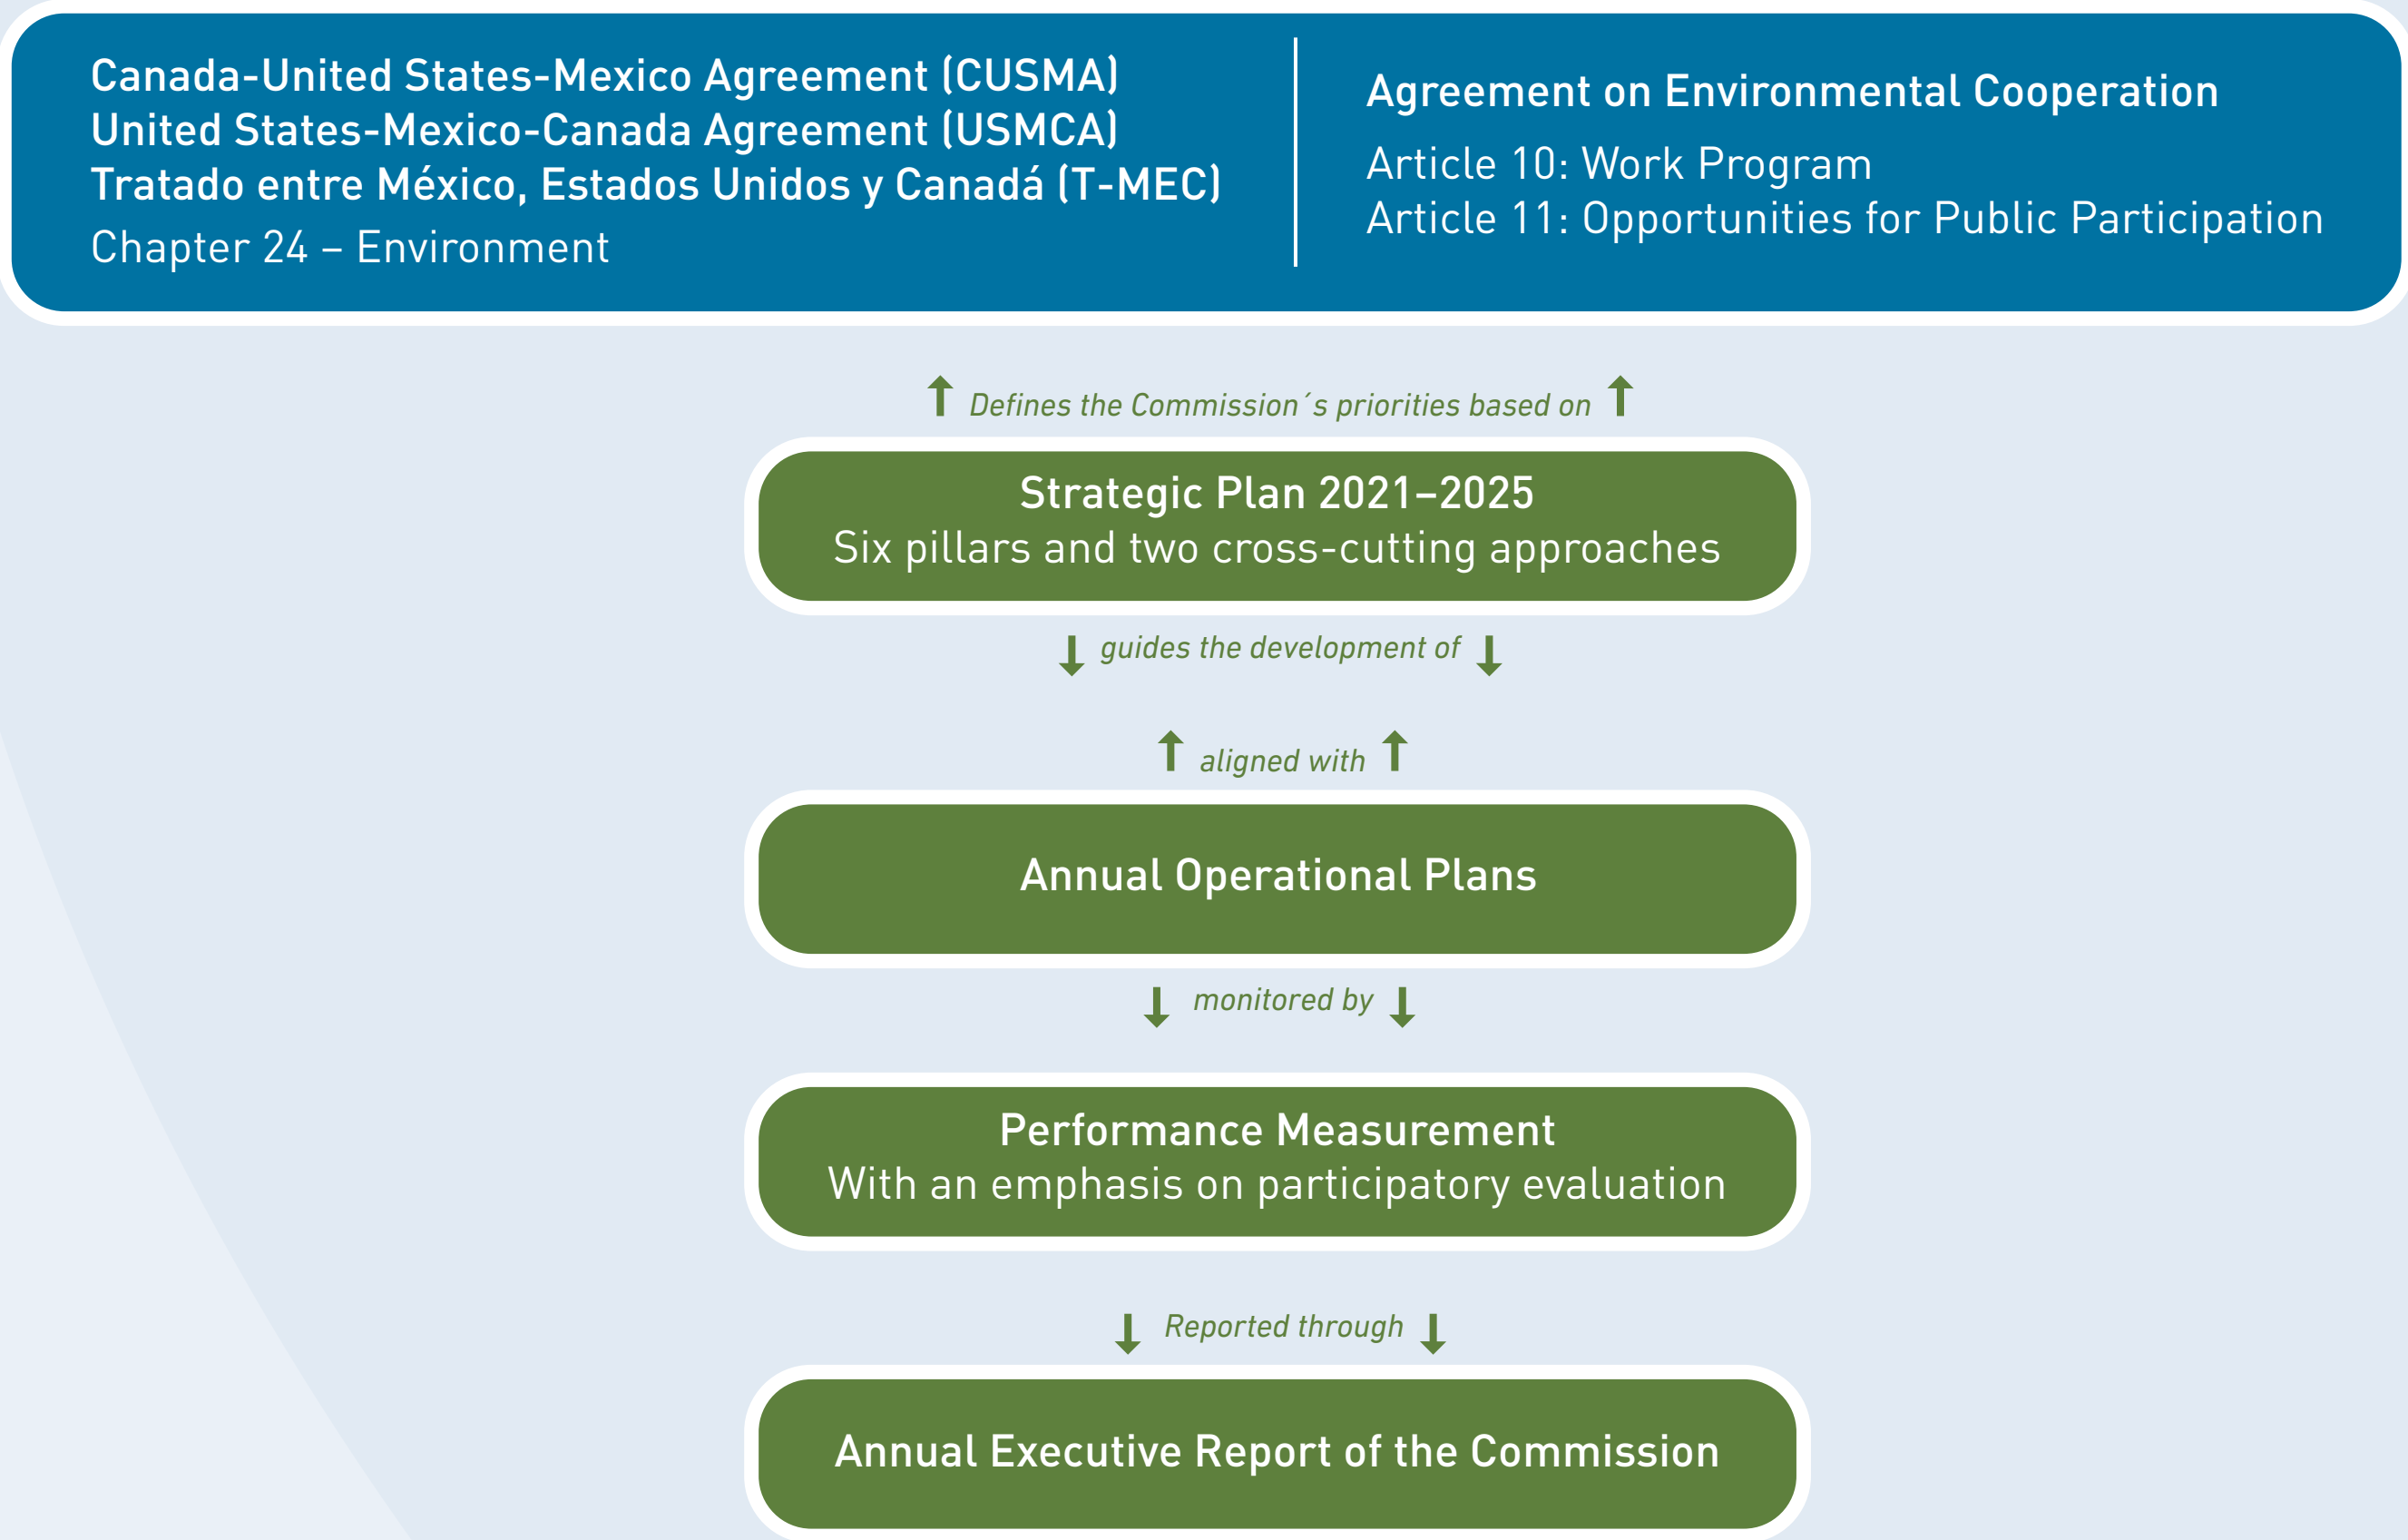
Canada-United States-Mexico Agreement (CUSMA)
United States-Mexico-Canada Agreement (USMCA)
Tratado entre México, Estados Unidos y Canadá (T-MEC)
Chapter 24 – Environment

Agreement on Environmental Cooperation
Article 10: Work Program
Article 11: Opportunities for Public Participation

Defines the Commission´s priorities based on

Strategic Plan 2021–2025
Six pillars and two cross-cutting approaches

guides the development of

aligned with

Annual Operational Plans

monitored by

Performance Measurement
With an emphasis on participatory evaluation

Reported through

Annual Executive Report of the Commission